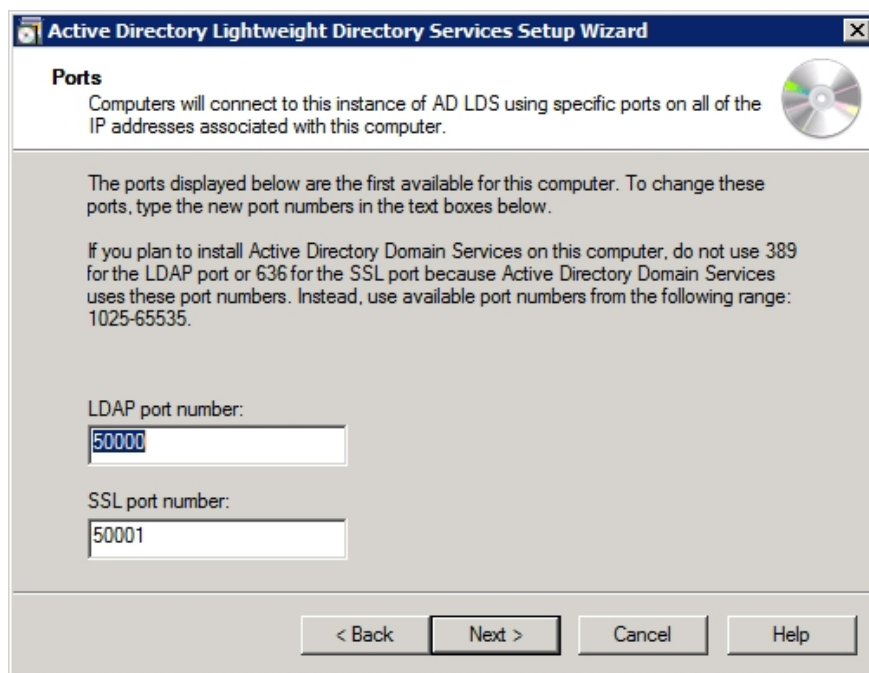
Active Directory Lightweight Directory Services Setup Wizard

Ports
Computers will connect to this instance of AD LDS using specific ports on all of the IP addresses associated with this computer.

The ports displayed below are the first available for this computer. To change these ports, type the new port numbers in the text boxes below.

If you plan to install Active Directory Domain Services on this computer, do not use 389 for the LDAP port or 636 for the SSL port because Active Directory Domain Services uses these port numbers. Instead, use available port numbers from the following range: 1025-65535.

LDAP port number:
50000

SSL port number:
50001

< Back
Next >
Cancel
Help